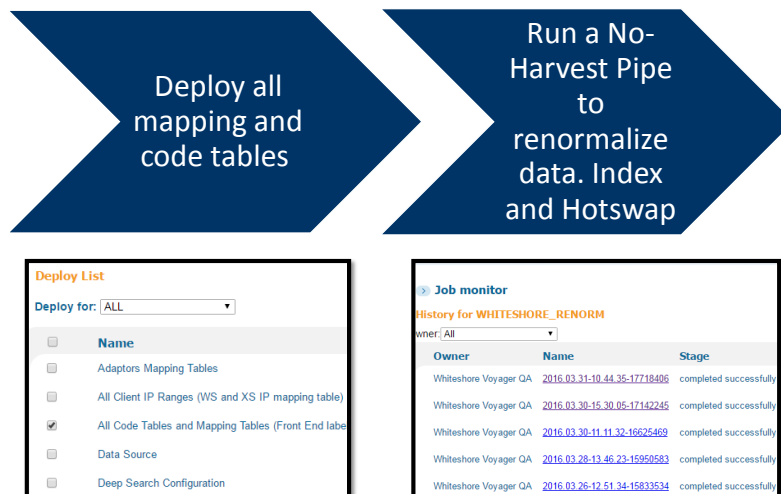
Deploy all mapping and code tables

Run a No-Harvest Pipe to renormalize data. Index and Hotswap

Deploy List

Deploy for: ALL

| | Name |
|---|---|
| | Adaptors Mapping Tables |
| | All Client IP Ranges (WS and XS IP mapping table) |
| ✔ | All Code Tables and Mapping Tables (Front End labe |
| | Data Source |
| | Deep Search Configuration |

Job monitor

History for WHITESHORE_RENORM

wner: All

| Owner | Name | Stage |
|---|---|---|
| Whiteshore Voyager QA | 2016.03.31-10.44.35-17718406 | completed successfully |
| Whiteshore Voyager QA | 2016.03.30-15.30.05-17142245 | completed successfully |
| Whiteshore Voyager QA | 2016.03.30-11.11.32-16625469 | completed successfully |
| Whiteshore Voyager QA | 2016.03.28-13.46.23-15950583 | completed successfully |
| Whiteshore Voyager QA | 2016.03.26-12.51.34-15833534 | completed successfully |